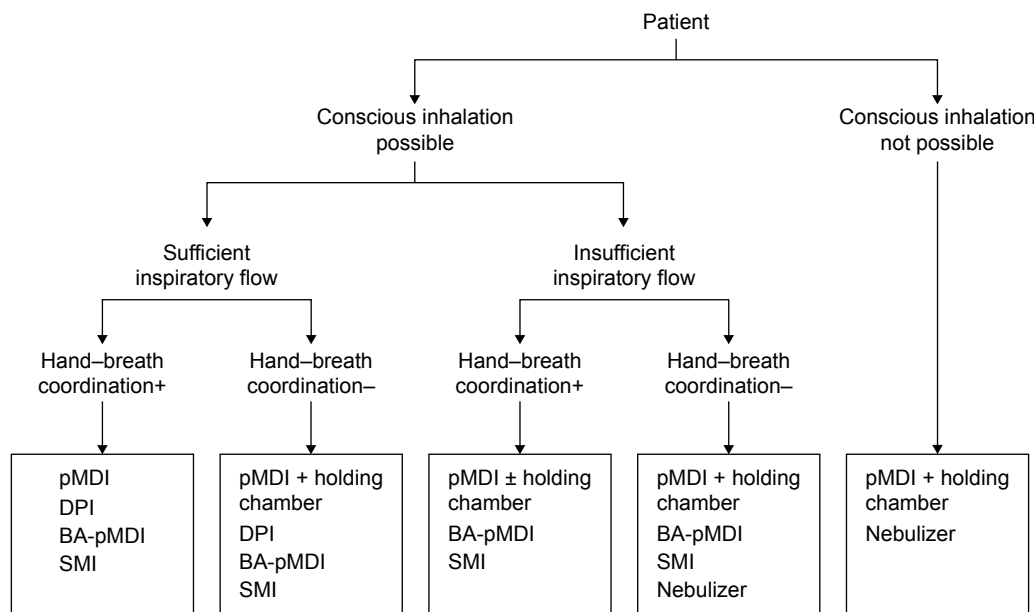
Patient

Conscious inhalation possible

Conscious inhalation not possible

Sufficient inspiratory flow

Insufficient inspiratory flow

Hand–breath coordination+

Hand–breath coordination–

Hand–breath coordination+

Hand–breath coordination–

pMDI
DPI
BA-pMDI
SMI

pMDI + holding chamber
DPI
BA-pMDI
SMI

pMDI ± holding chamber
BA-pMDI
SMI

pMDI + holding chamber
BA-pMDI
SMI
Nebulizer

pMDI + holding chamber
Nebulizer